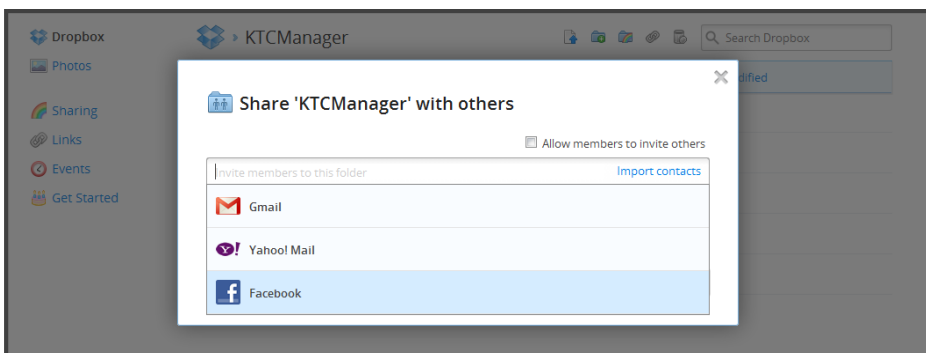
Dropbox
Photos
Sharing
Links
Events
Get Started

KTCManager

Search Dropbox

dified

Share 'KTCManager' with others

Allow members to invite others

Invite members to this folder
Import contacts

Gmail
Yahoo! Mail
Facebook